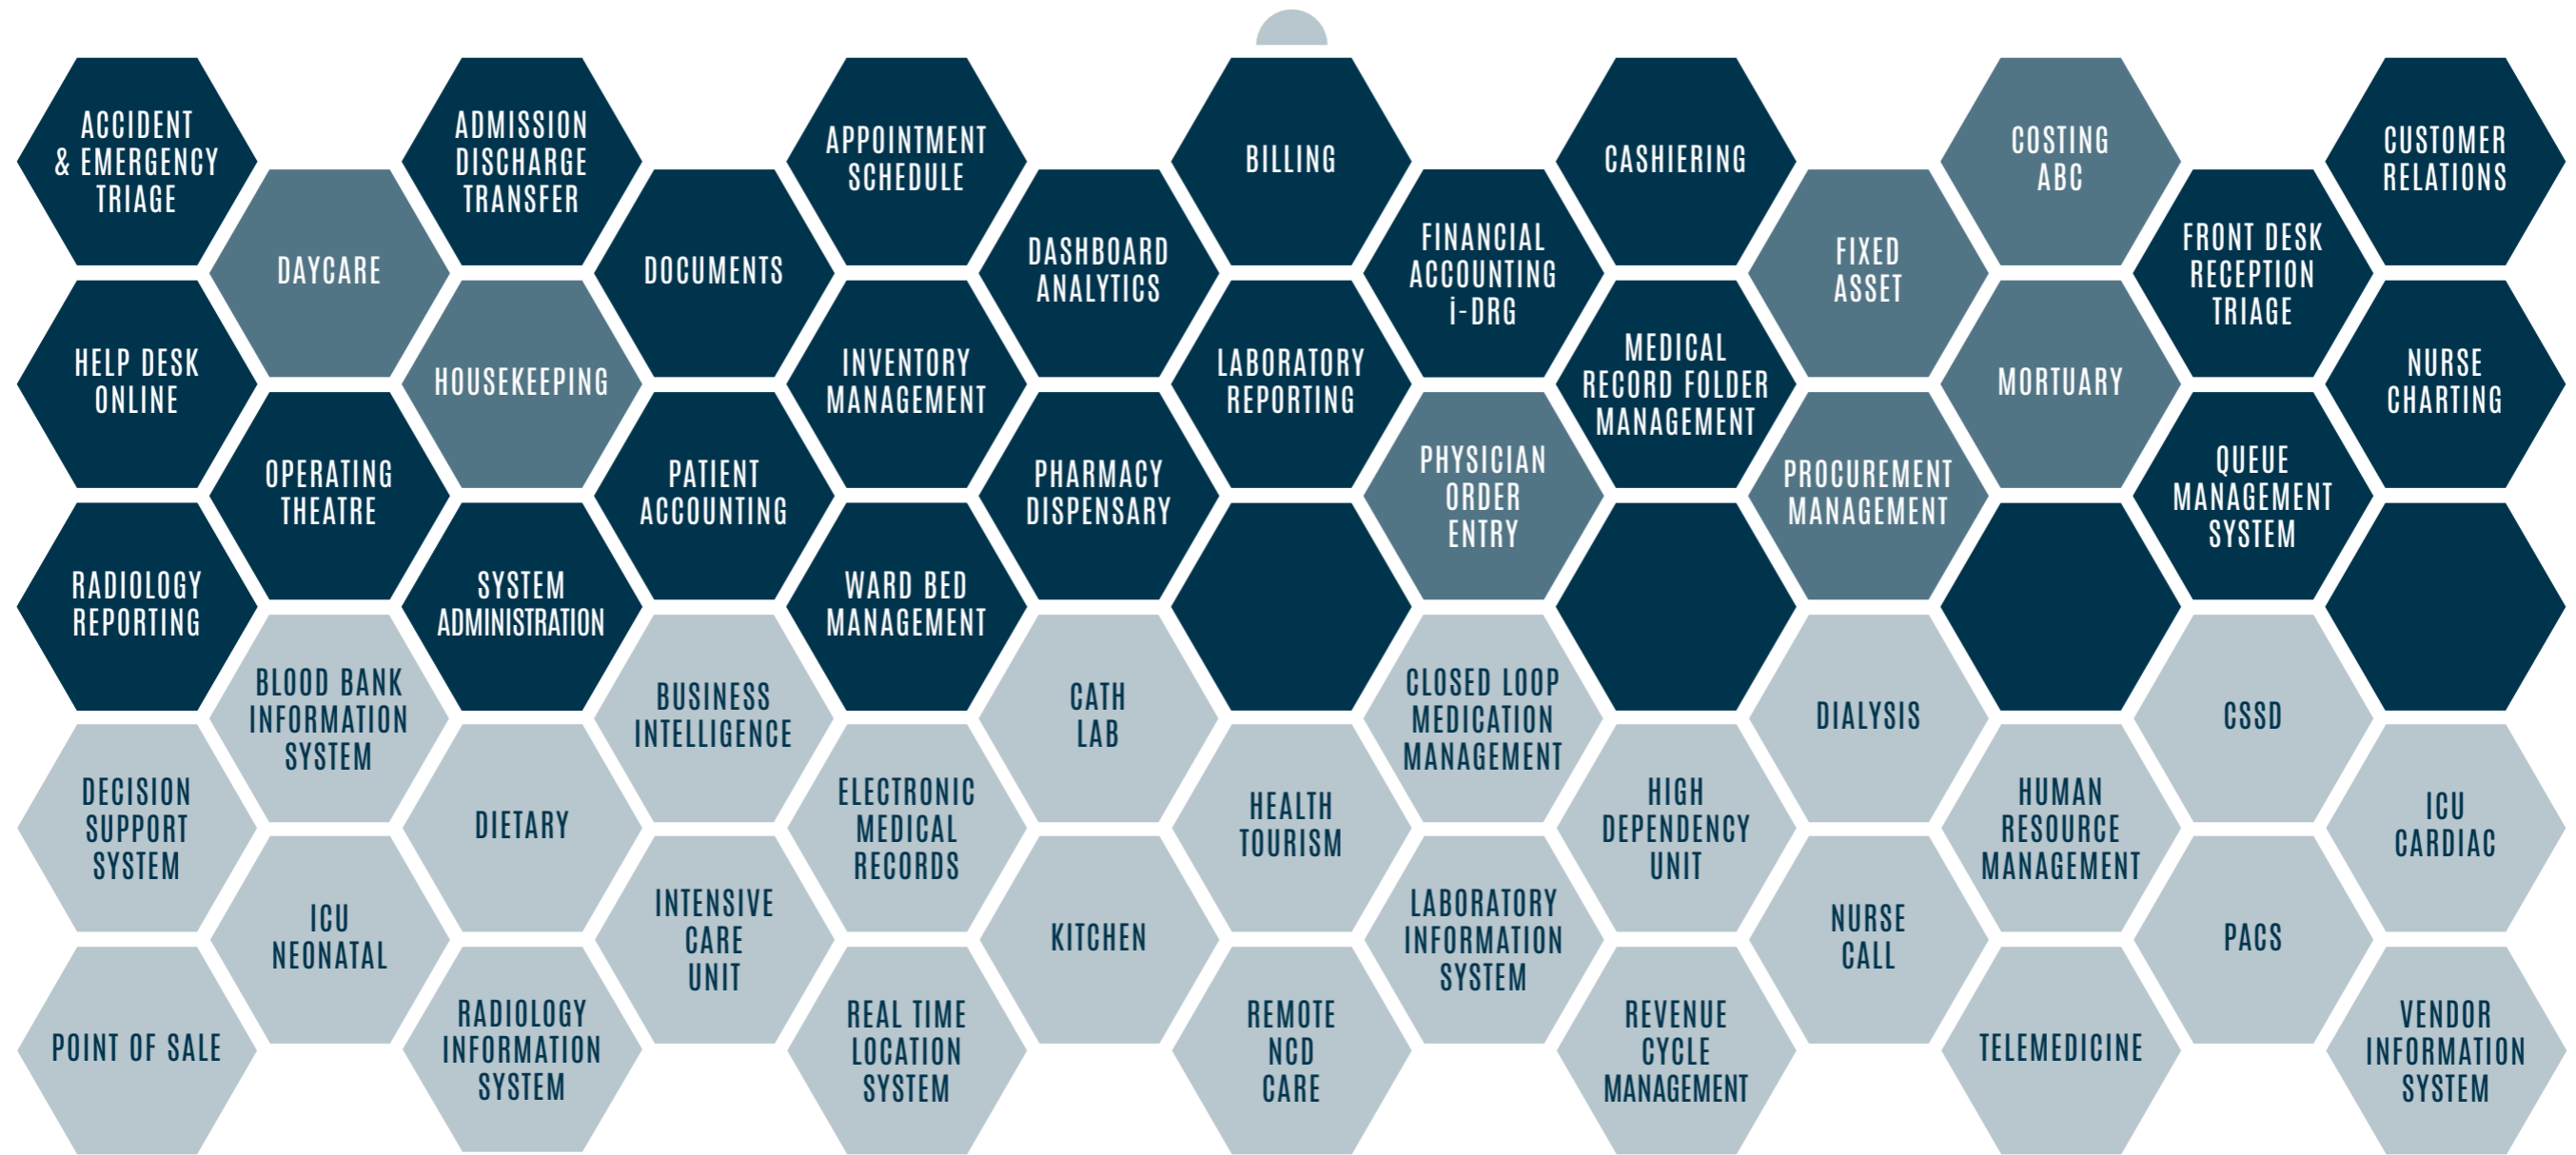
ACCIDENT & EMERGENCY TRIAGE

ADMISSION DISCHARGE TRANSFER

APPOINTMENT SCHEDULE

BILLING

CASHIERING

COSTING ABC

CUSTOMER RELATIONS

DAYCARE

DOCUMENTS

DASHBOARD ANALYTICS

FINANCIAL ACCOUNTING i-DRG

FIXED ASSET

FRONT DESK RECEPTION TRIAGE

HELP DESK ONLINE

HOUSEKEEPING

INVENTORY MANAGEMENT

LABORATORY REPORTING

MEDICAL RECORD FOLDER MANAGEMENT

MORTUARY

NURSE CHARTING

OPERATING THEATRE

PATIENT ACCOUNTING

PHARMACY DISPENSARY

PHYSICIAN ORDER ENTRY

PROCUREMENT MANAGEMENT

QUEUE MANAGEMENT SYSTEM

RADIOLOGY REPORTING

SYSTEM ADMINISTRATION

WARD BED MANAGEMENT

BLOOD BANK INFORMATION SYSTEM

BUSINESS INTELLIGENCE

CATH LAB

CLOSED LOOP MEDICATION MANAGEMENT

DIALYSIS

CSSD

DECISION SUPPORT SYSTEM

DIETARY

ELECTRONIC MEDICAL RECORDS

HEALTH TOURISM

HIGH DEPENDENCY UNIT

HUMAN RESOURCE MANAGEMENT

ICU CARDIAC

ICU NEONATAL

INTENSIVE CARE UNIT

KITCHEN

LABORATORY INFORMATION SYSTEM

NURSE CALL

PACS

POINT OF SALE

RADIOLOGY INFORMATION SYSTEM

REAL TIME LOCATION SYSTEM

REMOTE NCD CARE

REVENUE CYCLE MANAGEMENT

TELEMEDICINE

VENDOR INFORMATION SYSTEM